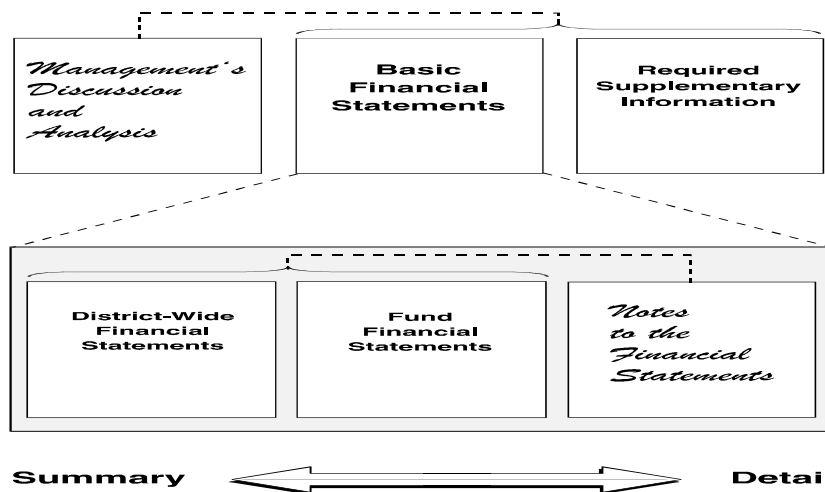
Management's Discussion and Analysis

Basic Financial Statements

Required Supplementary Information

District-Wide Financial Statements

Fund Financial Statements

Notes to the Financial Statements

Summary

Detai